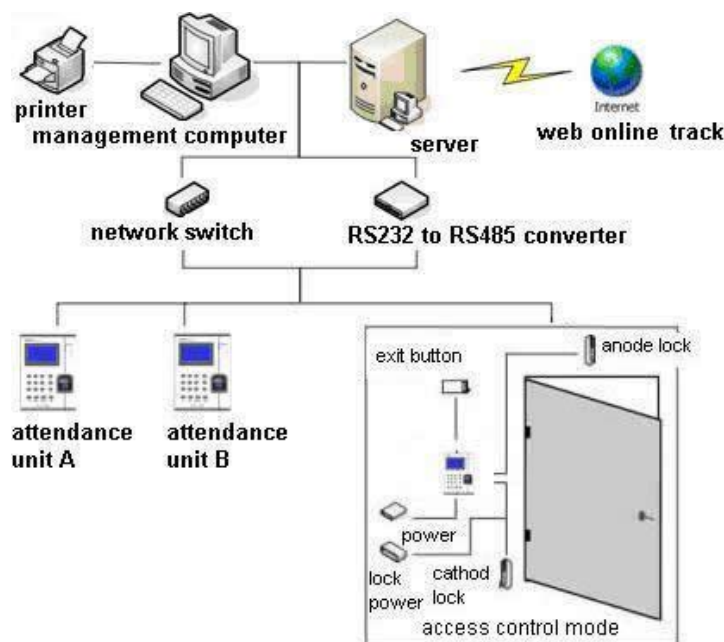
printer
management computer

server

Internet
web online track

network switch

RS232 to RS485 converter

attendance unit A

attendance unit B

exit button

anode lock

power

lock power

cathod lock

access control mode